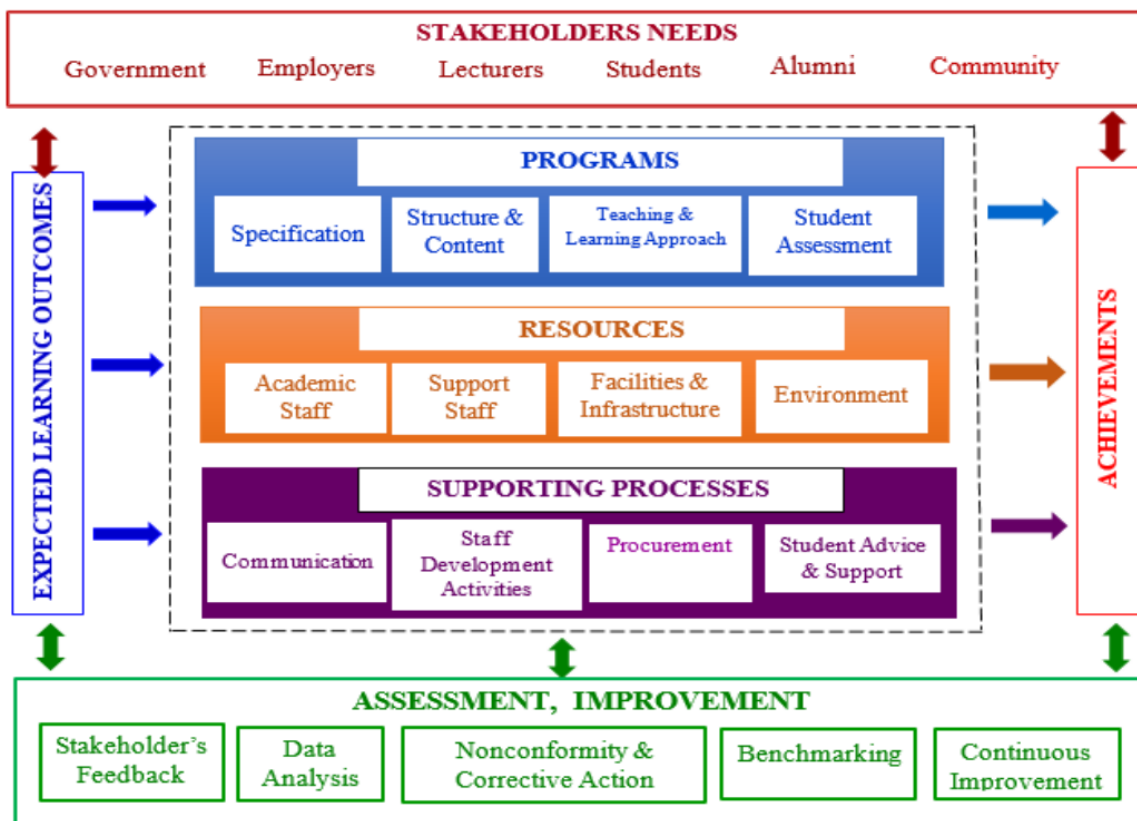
STAKEHOLDERS NEEDS

Government Employers Lecturers Students Alumni Community

EXPECTED LEARNING OUTCOMES

PROGRAMS

Specification

Structure & Content

Teaching & Learning Approach

Student Assessment

RESOURCES

Academic Staff

Support Staff

Facilities & Infrastructure

Environment

SUPPORTING PROCESSES

Communication

Staff Development Activities

Procurement

Student Advice & Support

ACHIEVEMENTS

ASSESSMENT, IMPROVEMENT

Stakeholder's Feedback

Data Analysis

Nonconformity & Corrective Action

Benchmarking

Continuous Improvement